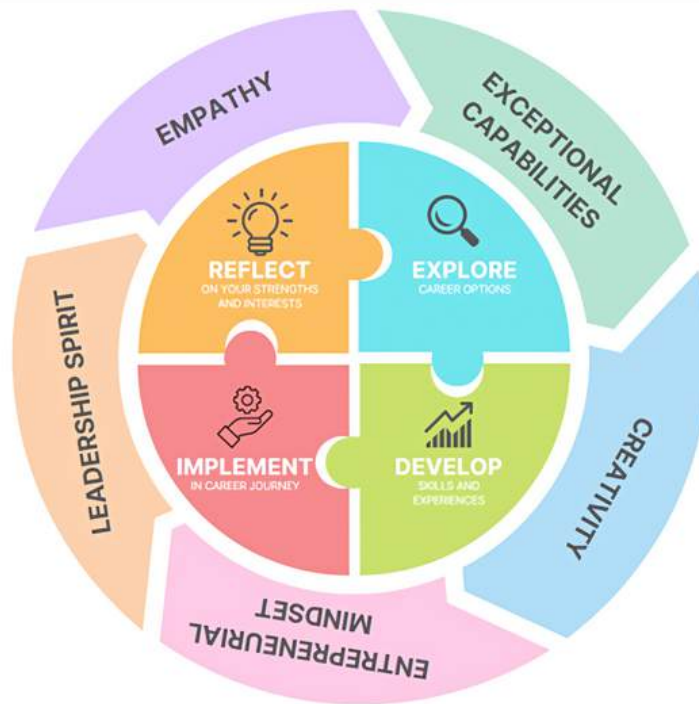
EMPATHY

EXCEPTIONAL CAPABILITIES

CREATIVITY

ENTREPRENEURIAL MINDSET

LEADERSHIP SPIRIT

REFLECT
ON YOUR STRENGTHS AND INTERESTS

EXPLORE
CAREER OPTIONS

IMPLEMENT
IN CAREER JOURNEY

DEVELOP
SKILLS AND EXPERIENCES